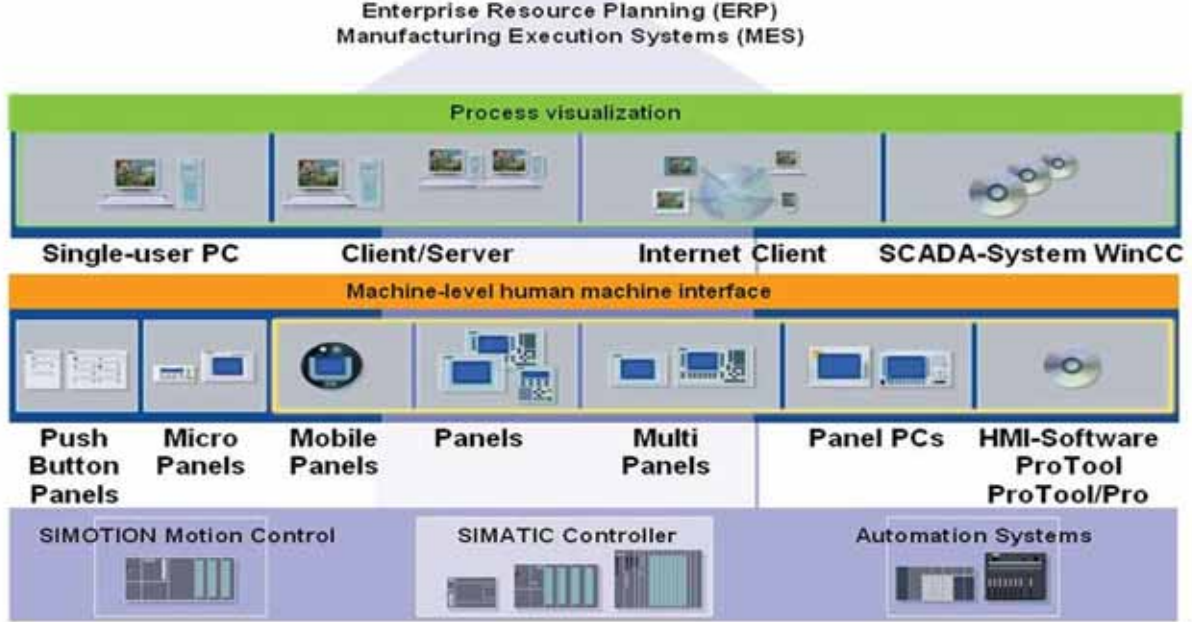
Enterprise Resource Planning (ERP)
Manufacturing Execution Systems (MES)

Process visualization

Single-user PC

Client/Server

Internet Client

SCADA-System WinCC

Machine-level human machine interface

Push Button Panels

Micro Panels

Mobile Panels

Panels

Multi Panels

Panel PCs

HMI-Software ProTool ProTool/Pro

SIMOTION Motion Control

SIMATIC Controller

Automation Systems